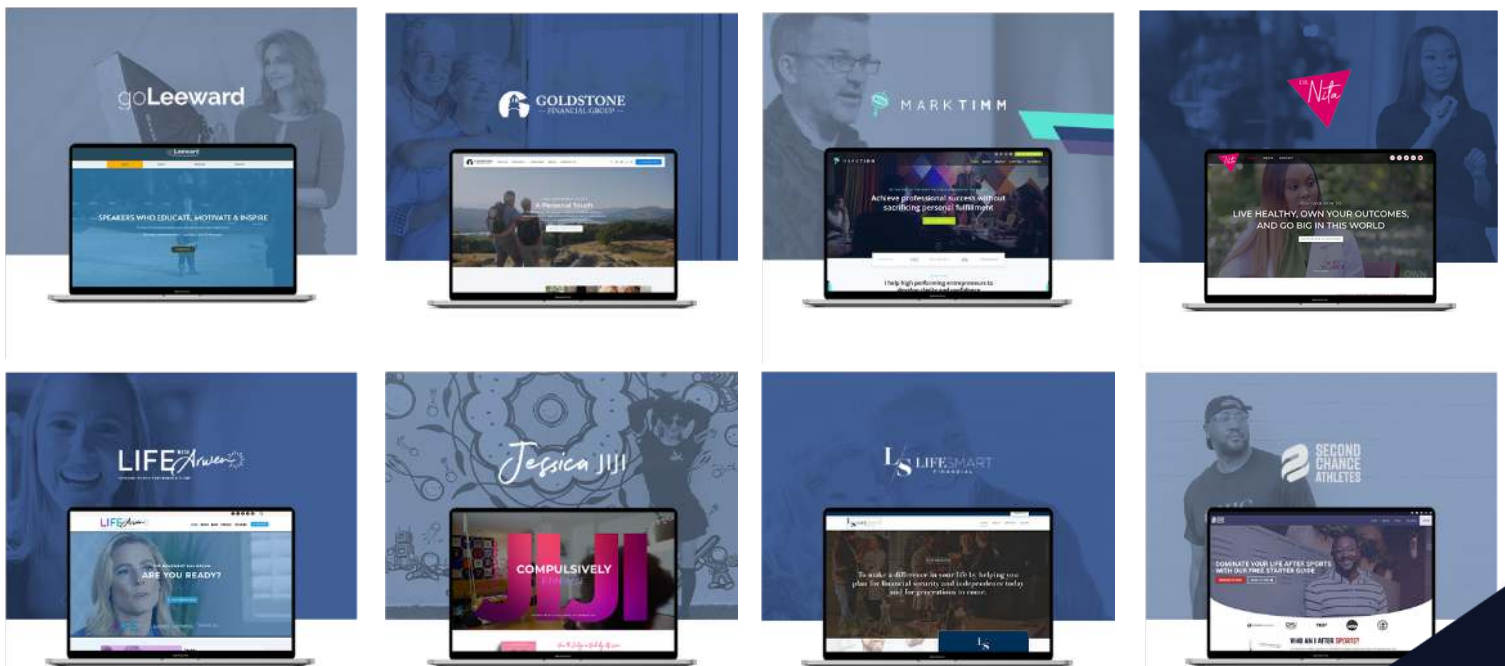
goLeeward

SPEAKERS WHO EDUCATE, MOTIVATE & INSPIRE

GOLDSTONE
FINANCIAL GROUP

A Personal Touch

MARK TIMM

Achieve professional success without sacrificing personal fulfillment

I help high performing entrepreneurs to

Dr. Nita

LIVE HEALTHY, OWN YOUR OUTCOMES, AND GO BIG IN THIS WORLD

LIFE with Answers

LIFE Answers

ARE YOU READY?

Jessica JIJI

COMPULSIVELY

JIJI

LS LIFESMART FINANCIAL

To make a difference in your life by helping you plan for financial security and independence today and for generations to come.

LS

SECOND CHANCE ATHLETES

DOMINATE YOUR LIFE AFTER SPORTS WITH OUR FREE STARTER GUIDE

WHO AM I AFTER SPORTS?